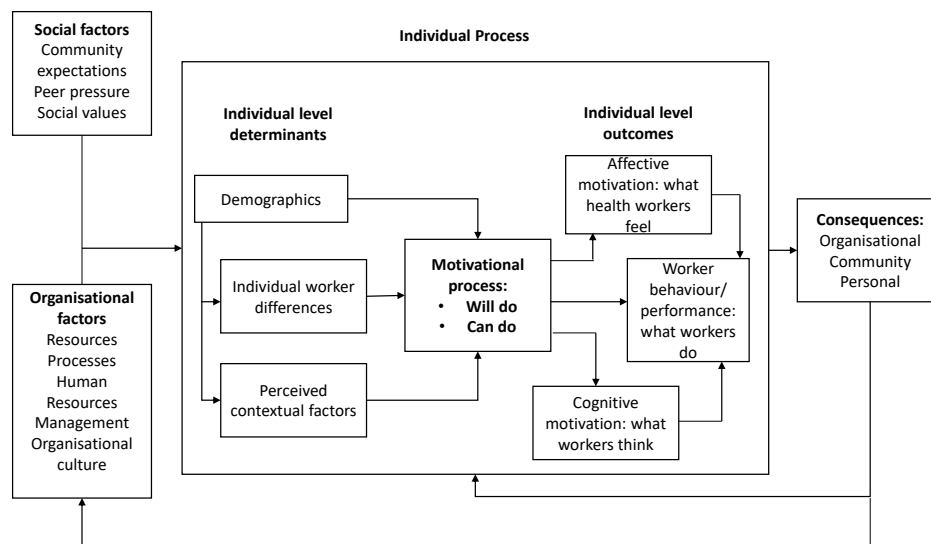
Social factors
Community expectations
Peer pressure
Social values

Organisational factors
Resources
Processes
Human Resources
Management
Organisational culture

Individual Process

Individual level determinants

Individual level outcomes

Demographics

Individual worker differences

Perceived contextual factors

Motivational process:
• Will do
• Can do

Affective motivation: what health workers feel

Worker behaviour/ performance: what workers do

Cognitive motivation: what workers think

Consequences:
Organisational
Community
Personal